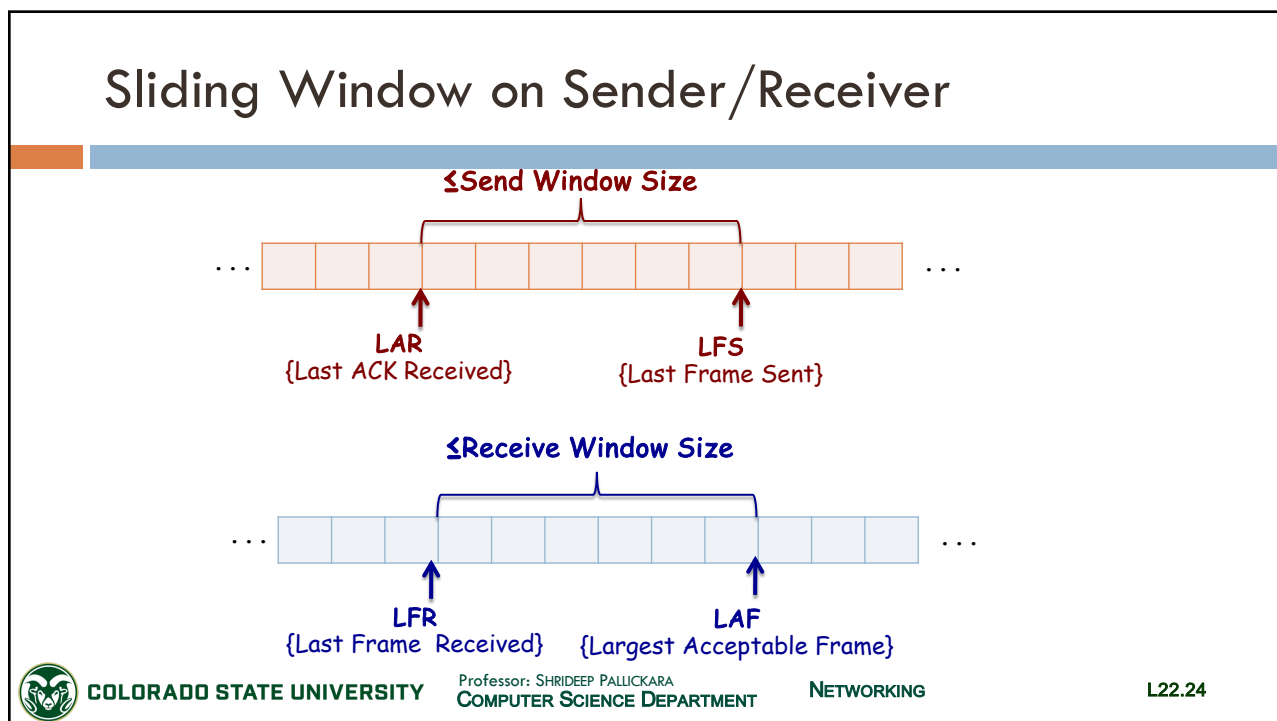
Sliding Window on Sender/Receiver

≤Send Window Size

. . .

. . .

LAR
{Last ACK Received}

LFS
{Last Frame Sent}

≤Receive Window Size

. . .

. . .

LFR
{Last Frame Received}

LAF
{Largest Acceptable Frame}

COLORADO STATE UNIVERSITY

Professor: SHRIDEEP PALLICKARA
COMPUTER SCIENCE DEPARTMENT

NETWORKING

L22.24